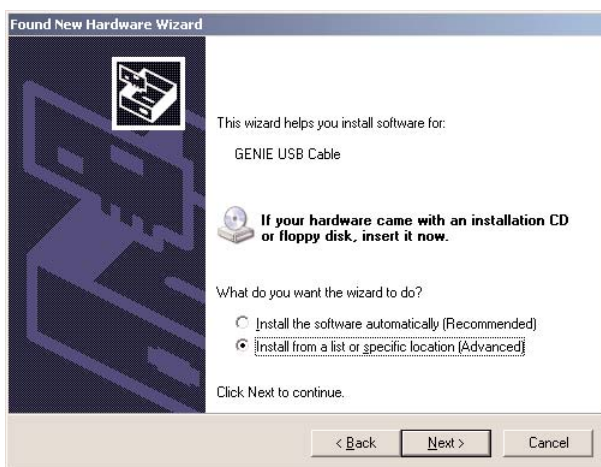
Found New Hardware Wizard

This wizard helps you install software for:

GENIE USB Cable

If your hardware came with an installation CD or floppy disk, insert it now.

What do you want the wizard to do?

Install the software automatically (Recommended)
Install from a list or specific location (Advanced)

Click Next to continue.

< Back
Next >
Cancel